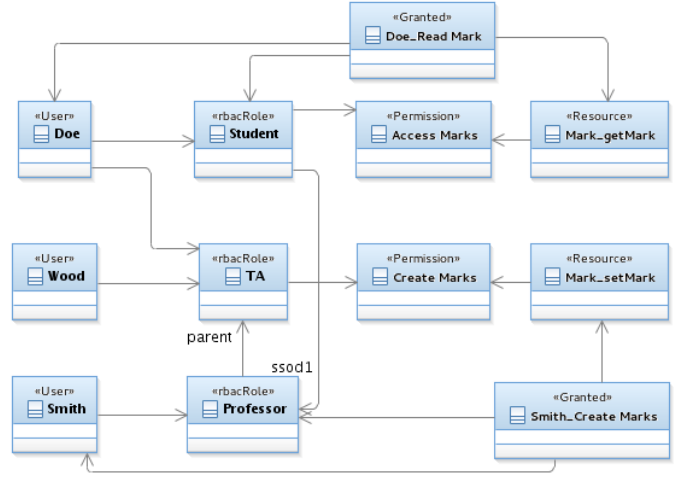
«Granted»
Doe_Read Mark

«User»
Doe

«rbacRole»
Student

«Permission»
Access Marks

«Resource»
Mark_getMark

«User»
Wood

«rbacRole»
TA

«Permission»
Create Marks

«Resource»
Mark_setMark

parent

ssod1

«User»
Smith

«rbacRole»
Professor

«Granted»
Smith_Create Marks